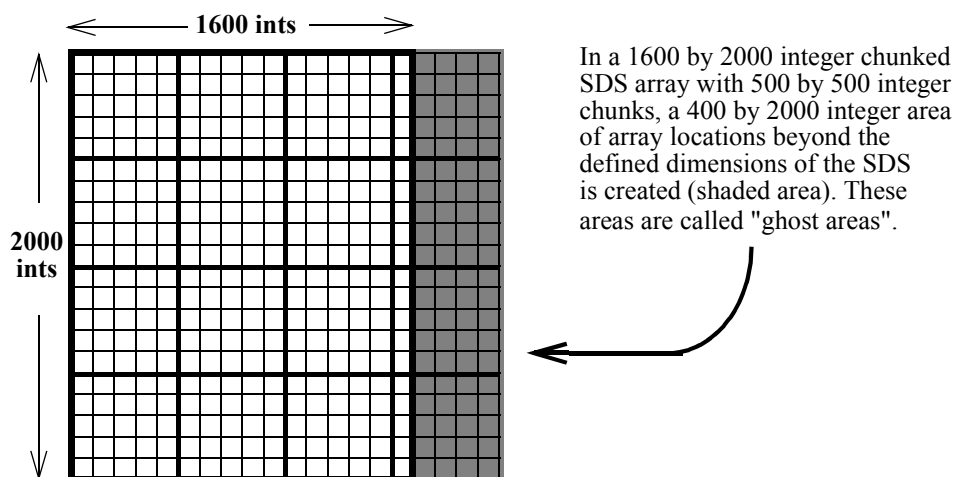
1600 ints

2000 ints

In a 1600 by 2000 integer chunked SDS array with 500 by 500 integer chunks, a 400 by 2000 integer area of array locations beyond the defined dimensions of the SDS is created (shaded area). These areas are called "ghost areas".